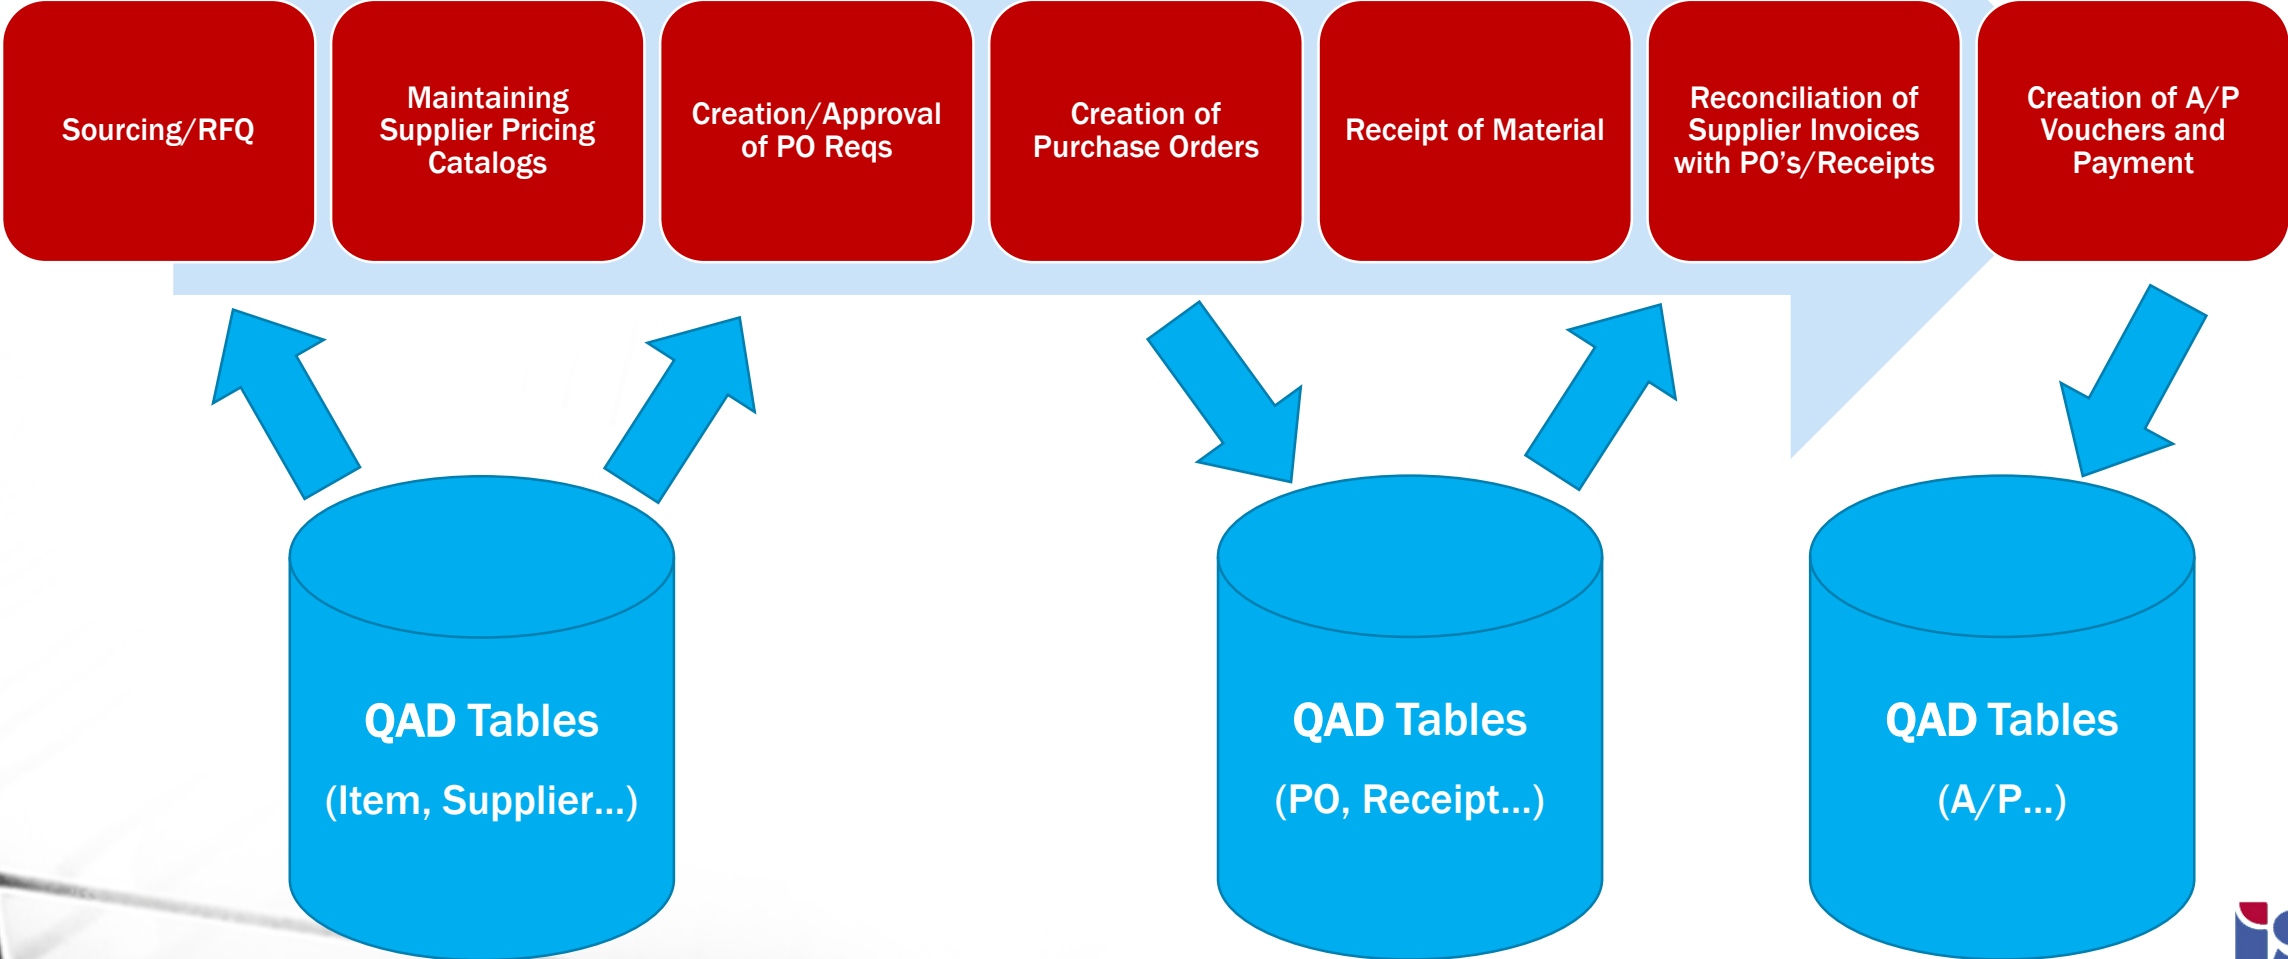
Sourcing/RFQ

Maintaining Supplier Pricing Catalogs

Creation/Approval of PO Reqs

Creation of Purchase Orders

Receipt of Material

Reconciliation of Supplier Invoices with PO's/Receipts

Creation of A/P Vouchers and Payment

QAD Tables

(Item, Supplier…)

QAD Tables

(PO, Receipt…)

QAD Tables

(A/P…)